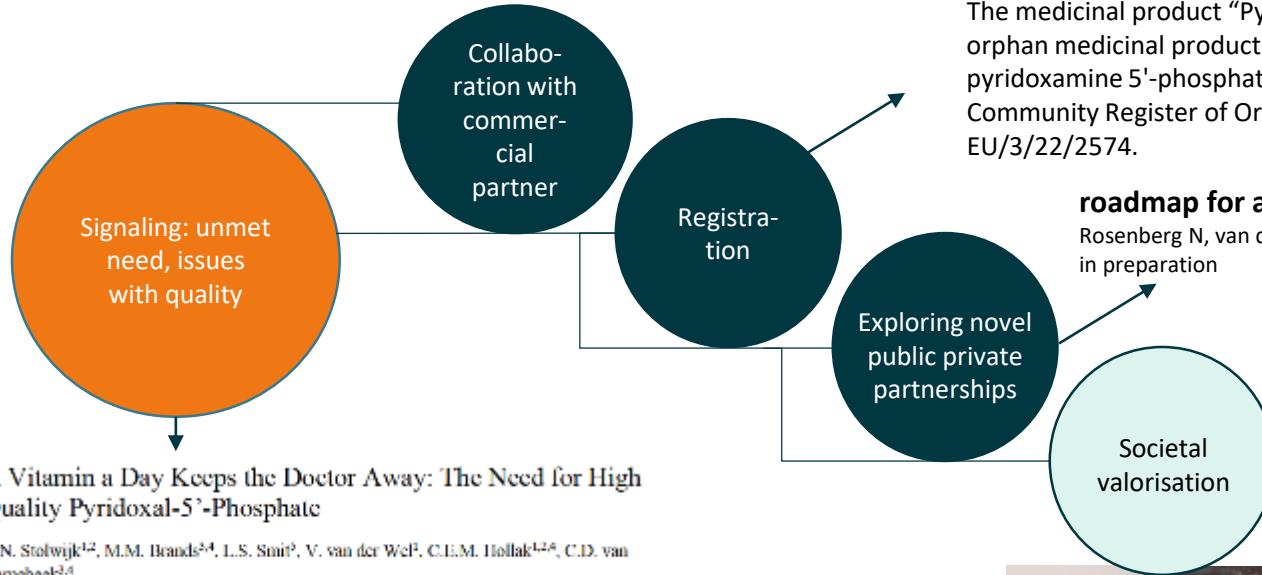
The medicinal product "Py orphan medicinal product pyridoxamine 5'-phosphat Community Register of Or EU/3/22/2574.

Collaboration with commercial partner

Signaling: unmet need, issues with quality

Registration

roadmap for a
Rosenberg N, van d
in preparation

Exploring novel public private partnerships

Societal valorisation

Vitamin a Day Keeps the Doctor Away: The Need for High uality Pyridoxal-5'-Phosphate

N. Stolwijk$^{1,2}$, M.M. Brands$^{3,4}$, L.S. Smit$^{5}$, V. van der Wel$^{5}$, C.E.M. Hollak$^{1,2,6}$, C.D. van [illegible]